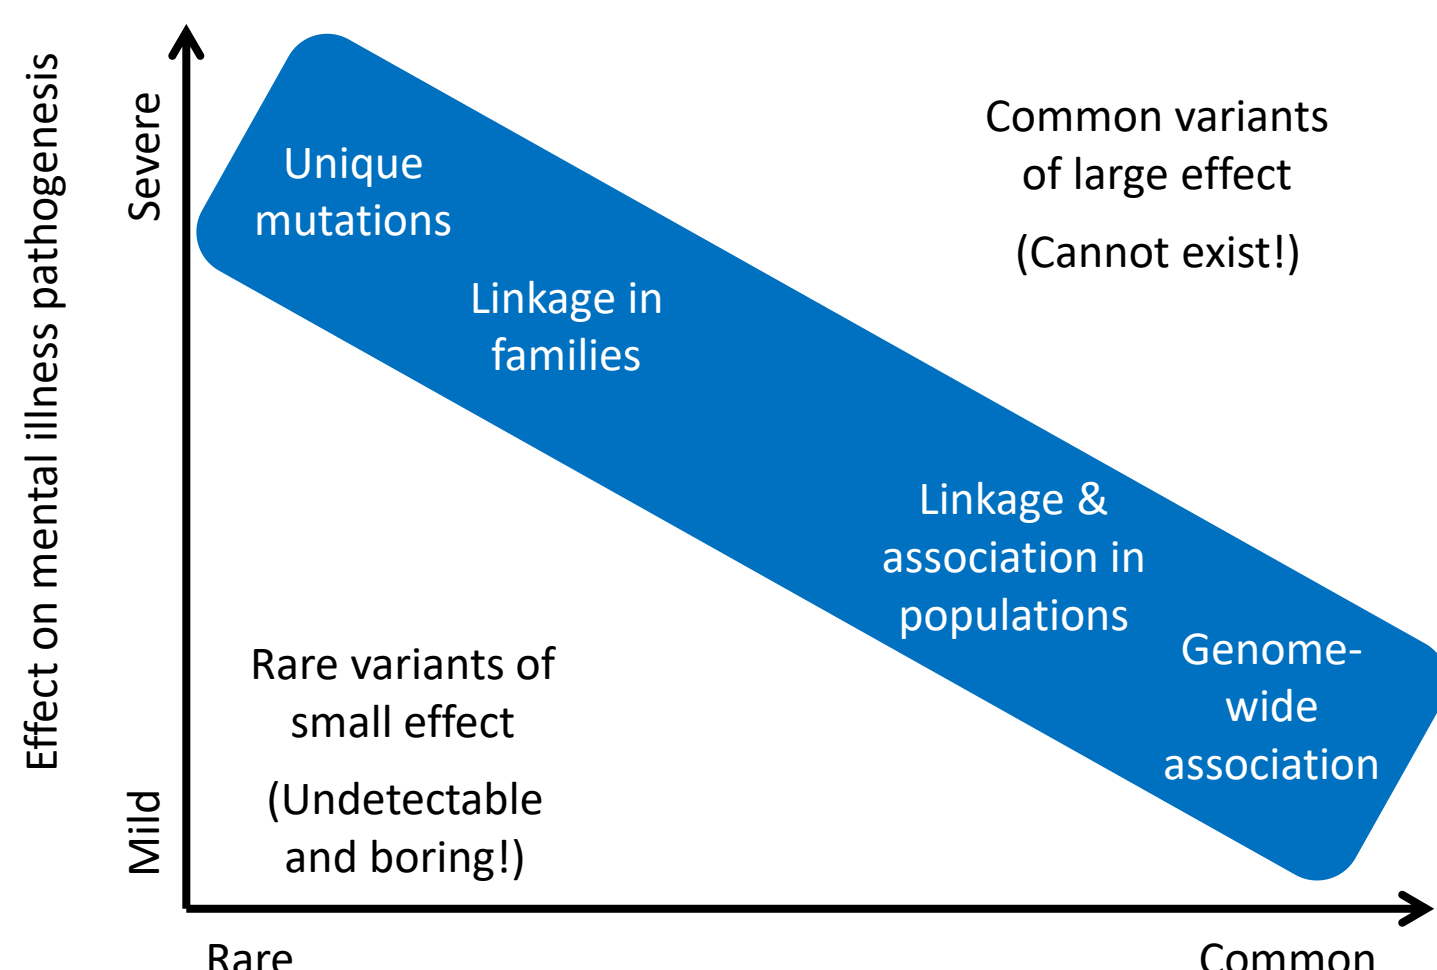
Effect on mental illness pathogenesis

Severe

Mild

Unique mutations

Linkage in families

Linkage & association in populations

Genome-wide association

Common variants of large effect

(Cannot exist!)

Rare variants of small effect

(Undetectable and boring!)

Rare

Common